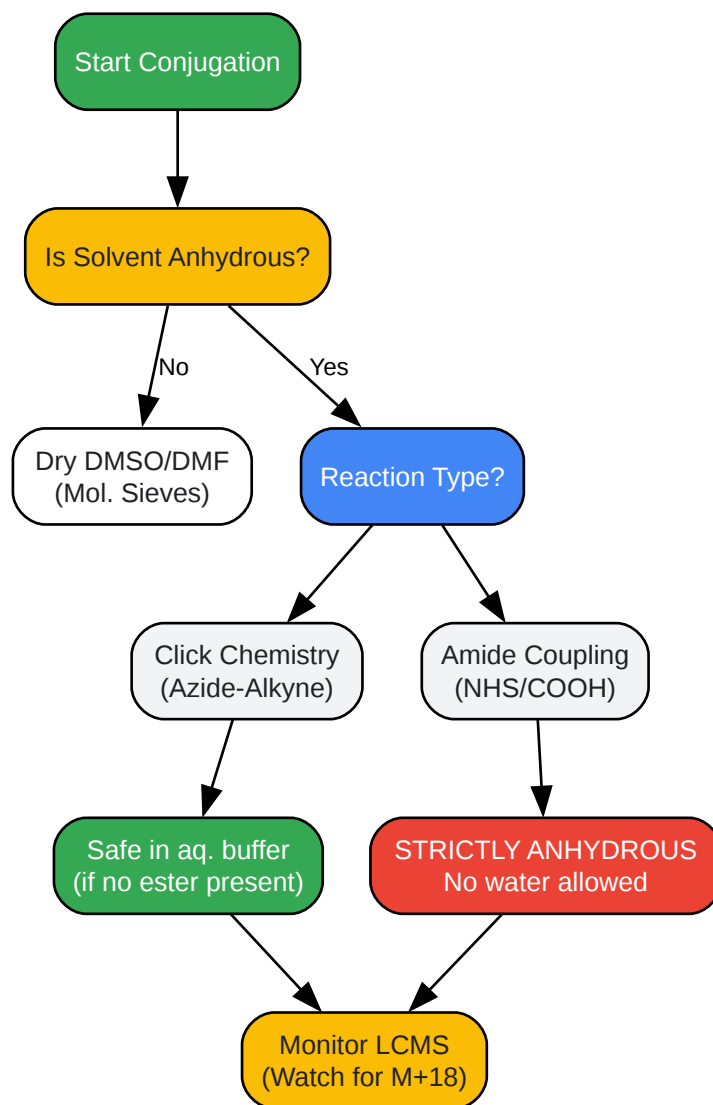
Start Conjugation

Is Solvent Anhydrous?

No

Yes

Dry DMSO/DMF (Mol. Sieves)

Reaction Type?

Click Chemistry (Azide-Alkyne)

Amide Coupling (NHS/COOH)

Safe in aq. buffer (if no ester present)

STRICTLY ANHYDROUS No water allowed

Monitor LCMS (Watch for M+18)